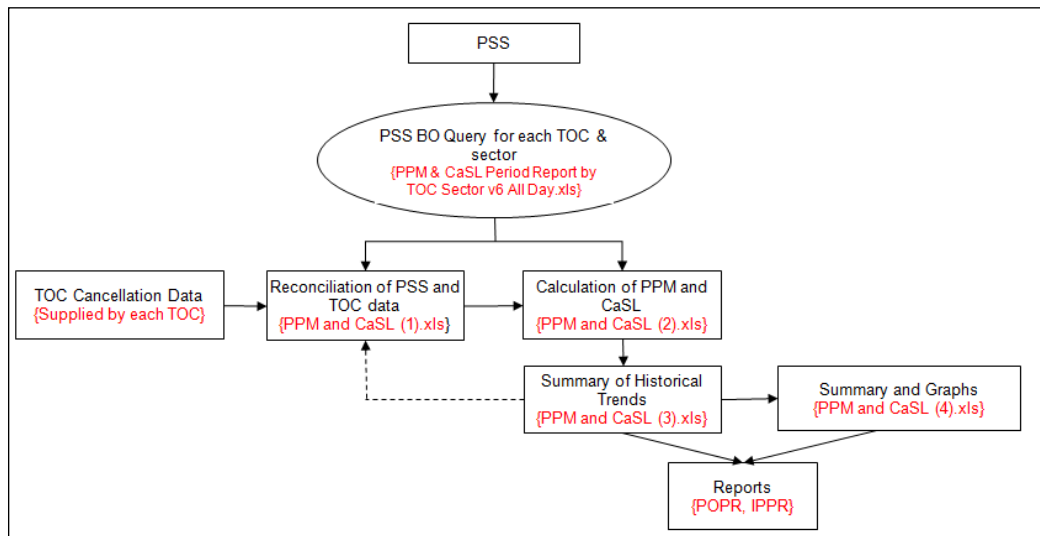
PSS

PSS BO Query for each TOC & sector
{PPM & CaSL Period Report by TOC Sector v6 All Day.xls}

TOC Cancellation Data
{Supplied by each TOC}

Reconciliation of PSS and TOC data
{PPM and CaSL (1).xls}

Calculation of PPM and CaSL
{PPM and CaSL (2).xls}

Summary of Historical Trends
{PPM and CaSL (3).xls}

Summary and Graphs
{PPM and CaSL (4).xls}

Reports
{POPR, IPPR}